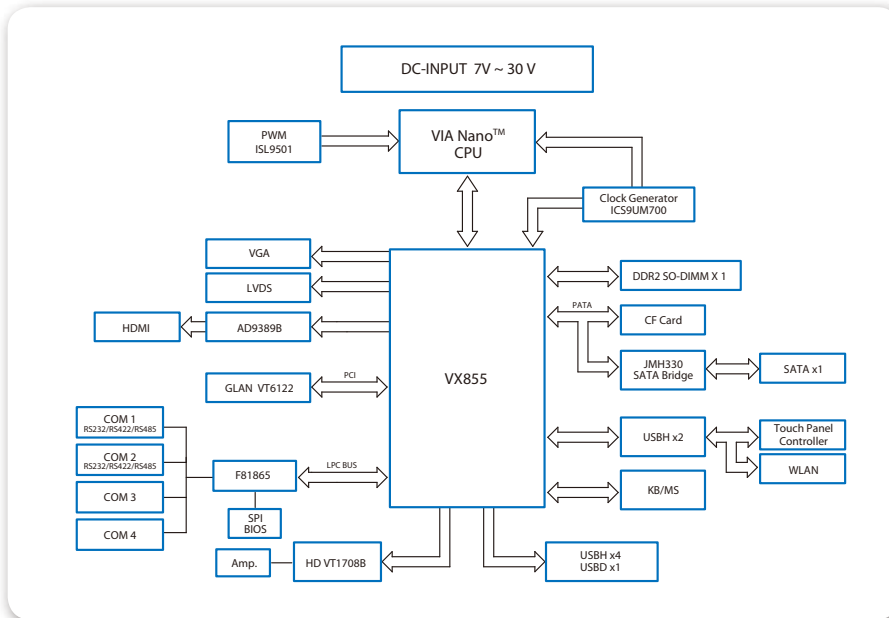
DC-INPUT 7V ~ 30 V

PWM
ISL9501

VIA Nano$^{TM}$
CPU

Clock Generator
ICS9UM700

VGA

LVDS

HDMI

AD9389B

GLAN VT6122

PCI

VX855

DDR2 SO-DIMM X 1

PATA

CF Card

JMH330
SATA Bridge

SATA x1

COM 1
RS232/RS422/RS485

COM 2
RS232/RS422/RS485

COM 3

COM 4

F81865

LPC BUS

SPI
BIOS

USBH x2

Touch Panel
Controller

WLAN

KB/MS

Amp.

HD VT1708B

USBH x4
USBD x1